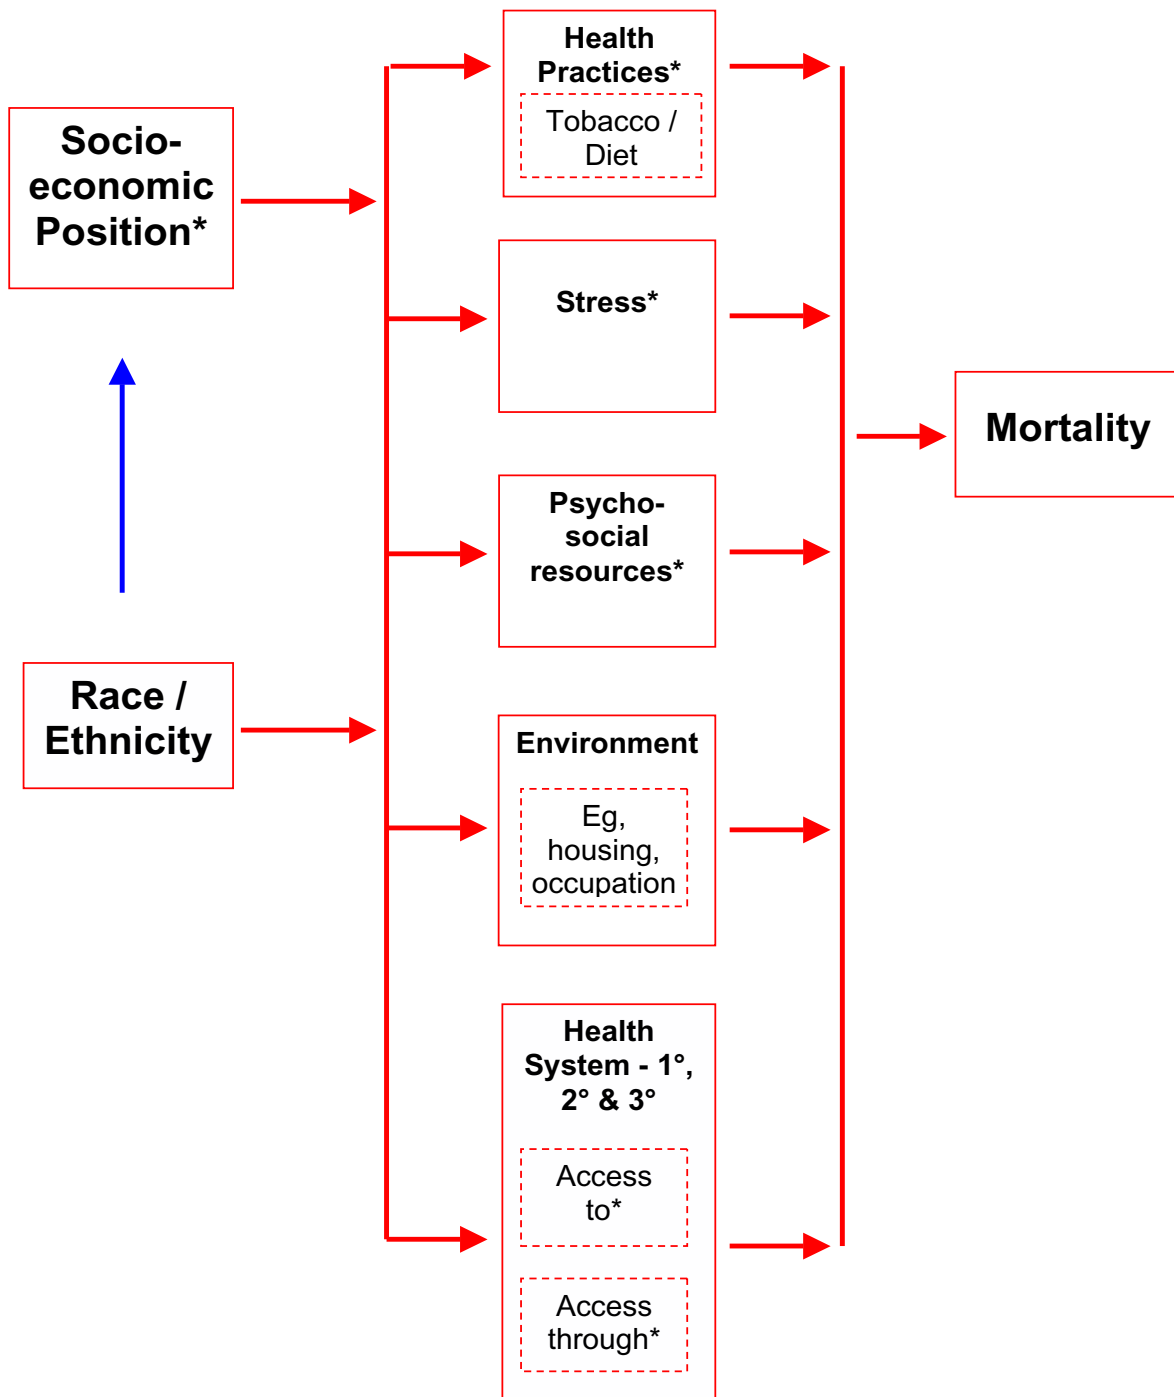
Socio-economic Position*

Race / Ethnicity

Health Practices*

Tobacco / Diet

Stress*

Psycho-social resources*

Environment

Eg, housing, occupation

Health System - 1°, 2° & 3°

Access to*

Access through*

Mortality